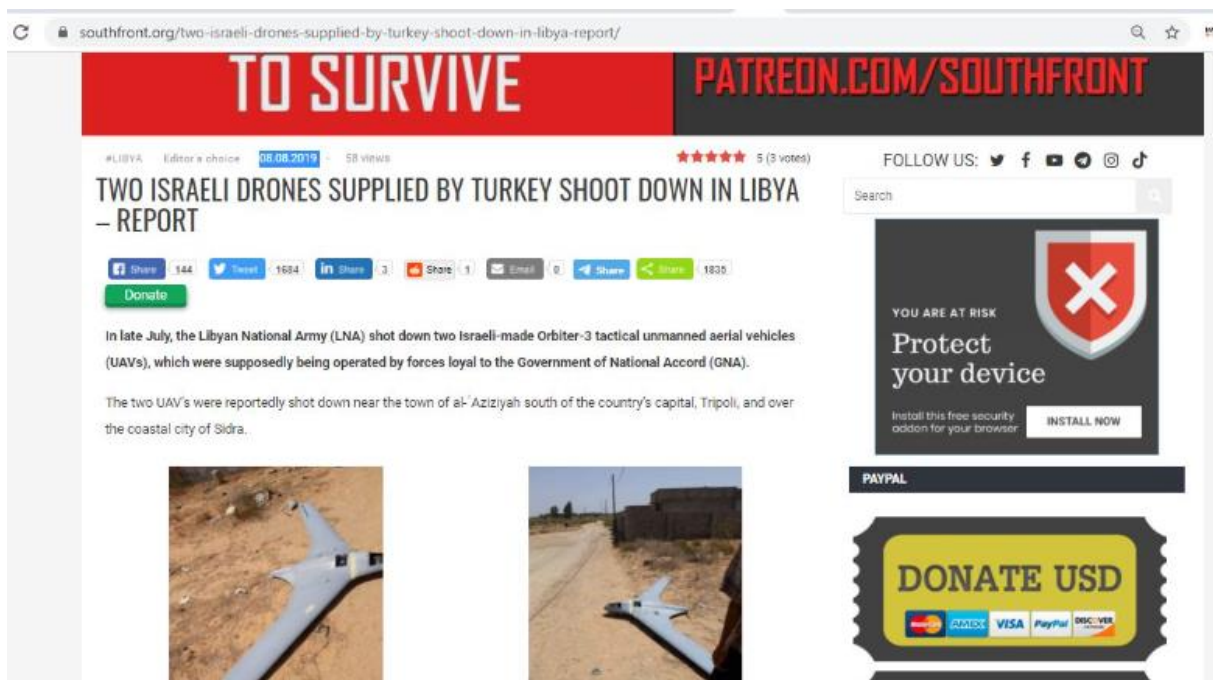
southfront.org/two-israeli-drones-supplied-by-turkey-shoot-down-in-libya-report/

TO SURVIVE

PATREON.COM/SOUTHFRONT

#LIBYA Editor's choice 08.08.2019 58 views

5 (3 votes)

TWO ISRAELI DRONES SUPPLIED BY TURKEY SHOOT DOWN IN LIBYA – REPORT

Share 144 Tweet 1684 in Share 3 Share 1 Email 0 Share Share 1835

Donate

In late July, the Libyan National Army (LNA) shot down two Israeli-made Orbiter-3 tactical unmanned aerial vehicles (UAVs), which were supposedly being operated by forces loyal to the Government of National Accord (GNA).

The two UAV's were reportedly shot down near the town of al-'Aziziyah south of the country's capital, Tripoli, and over the coastal city of Sidra.

FOLLOW US:

Search

YOU ARE AT RISK

Protect your device

Install this free security addon for your browser

INSTALL NOW

PAYPAL

DONATE USD

AMEX VISA PayPal DISCOVER